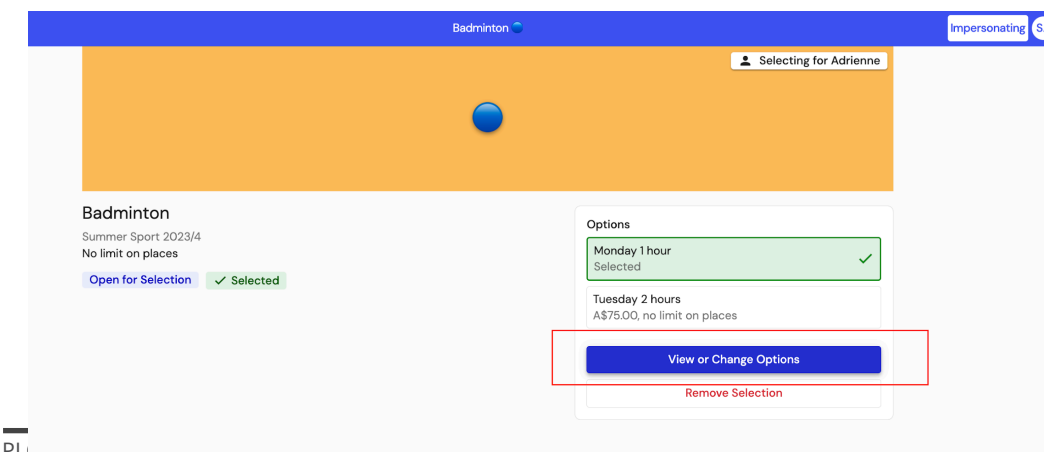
Badminton

Impersonating S

Selecting for Adrienne

Badminton

Summer Sport 2023/4

No limit on places

Open for Selection ✓ Selected

Options

Monday 1 hour
Selected

Tuesday 2 hours
A$75.00, no limit on places

View or Change Options

Remove Selection

Pl